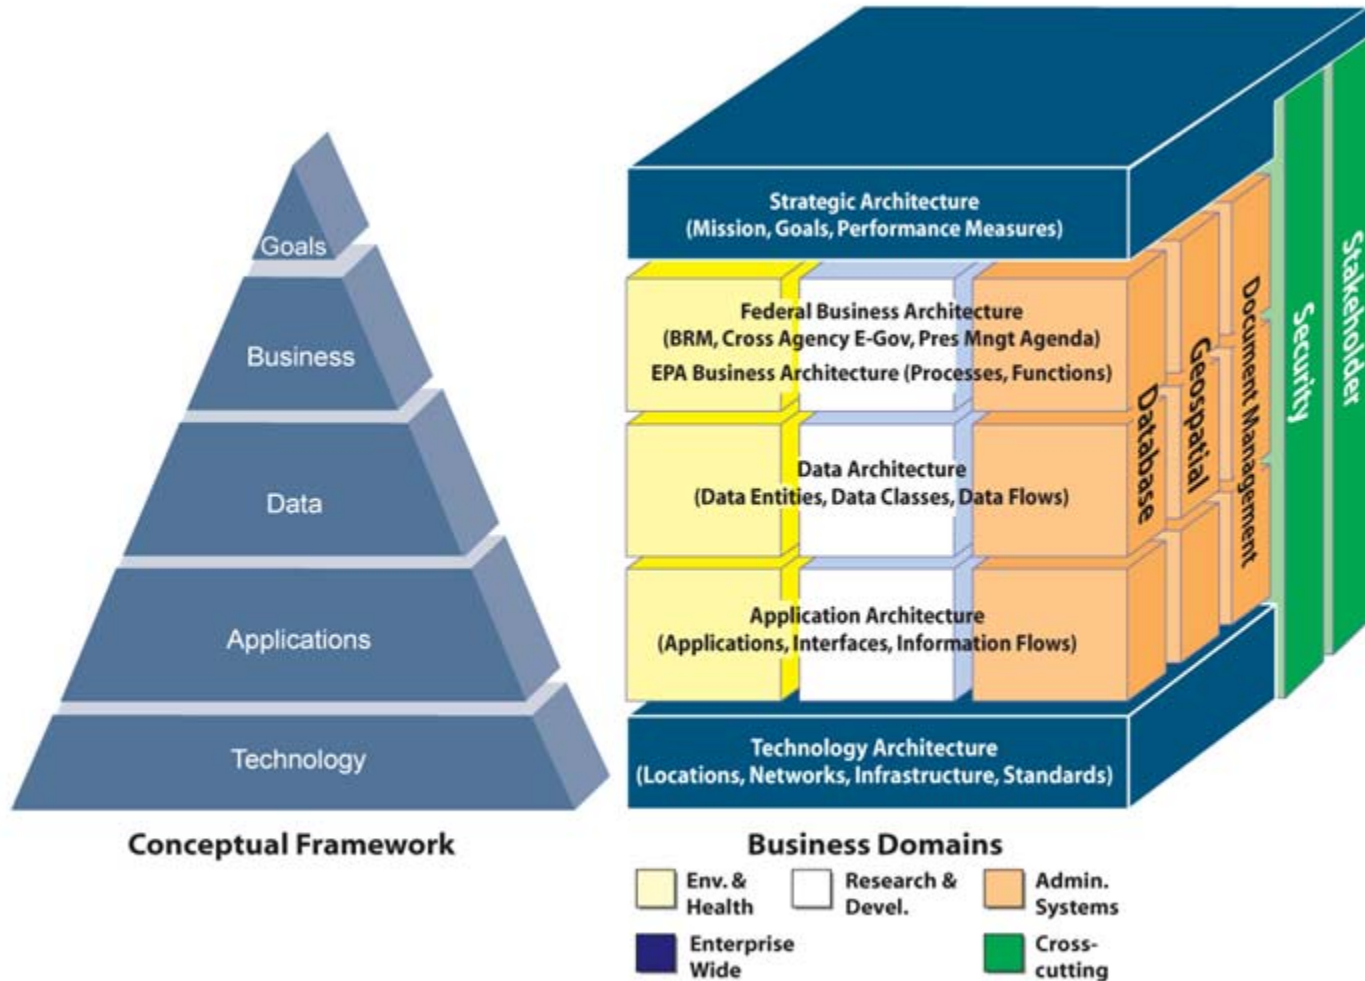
Goals
Business
Data
Applications
Technology

Conceptual Framework

Strategic Architecture
(Mission, Goals, Performance Measures)

Federal Business Architecture
(BRM, Cross Agency E-Gov, Pres Mngt Agenda)
EPA Business Architecture (Processes, Functions)

Data Architecture
(Data Entities, Data Classes, Data Flows)

Application Architecture
(Applications, Interfaces, Information Flows)

Technology Architecture
(Locations, Networks, Infrastructure, Standards)

Database
Geospatial
Document Management
Security
Stakeholder

Business Domains
Env. & Health
Research & Devel.
Admin. Systems
Enterprise Wide
Cross-cutting